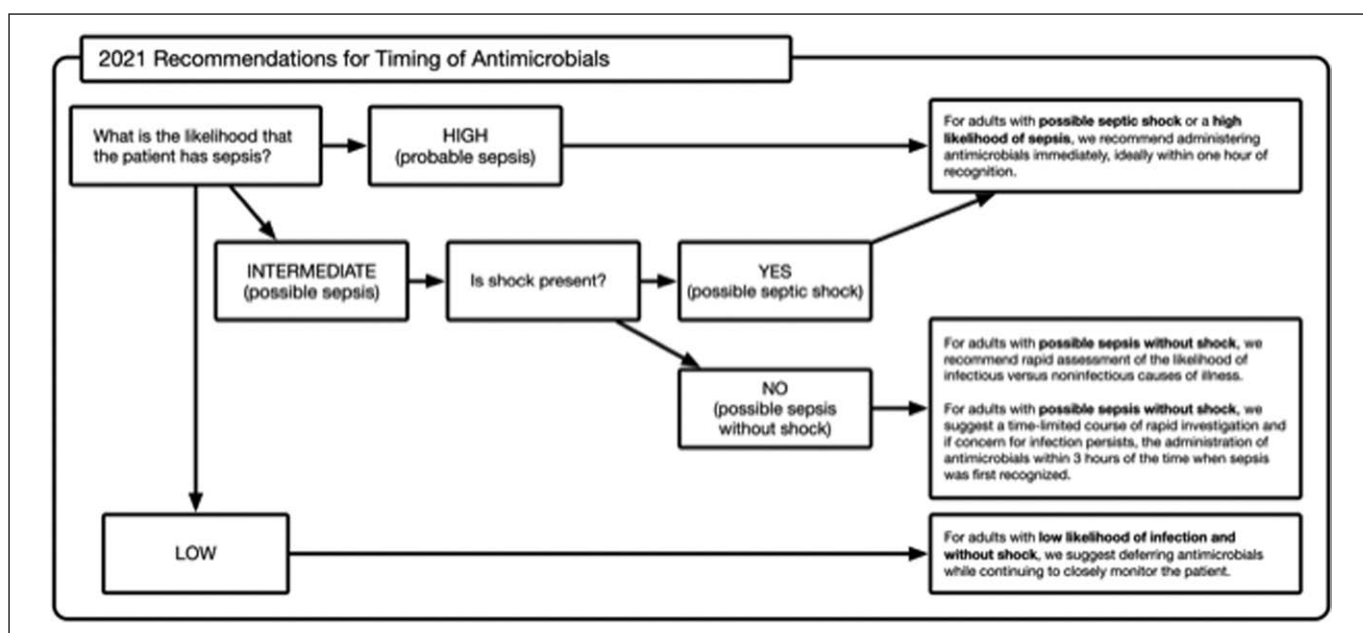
2021 Recommendations for Timing of Antimicrobials

What is the likelihood that the patient has sepsis?

HIGH
(probable sepsis)

For adults with **possible septic shock** or a **high likelihood of sepsis**, we recommend administering antimicrobials immediately, ideally within one hour of recognition.

INTERMEDIATE
(possible sepsis)

Is shock present?

YES
(possible septic shock)

NO
(possible sepsis without shock)

For adults with **possible sepsis without shock**, we recommend rapid assessment of the likelihood of infectious versus noninfectious causes of illness.

For adults with **possible sepsis without shock**, we suggest a time-limited course of rapid investigation and if concern for infection persists, the administration of antimicrobials within 3 hours of the time when sepsis was first recognized.

LOW

For adults with **low likelihood of infection and without shock**, we suggest deferring antimicrobials while continuing to closely monitor the patient.